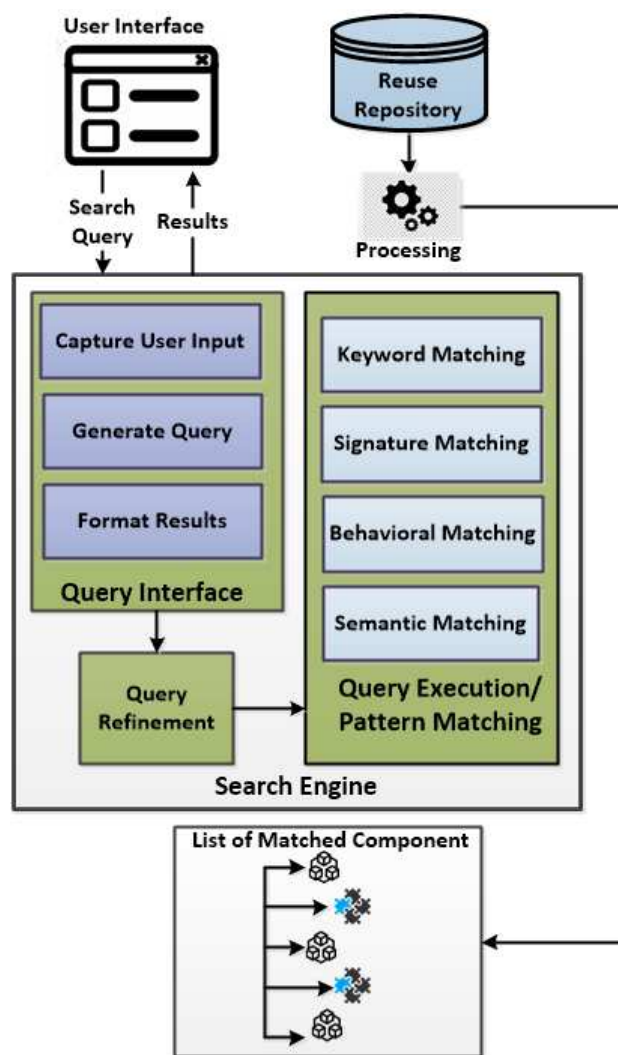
User Interface

Reuse Repository

Search Query

Results

Processing

Capture User Input

Generate Query

Format Results

Query Interface

Keyword Matching

Signature Matching

Behavioral Matching

Semantic Matching

Query Refinement

Query Execution/ Pattern Matching

Search Engine

List of Matched Component